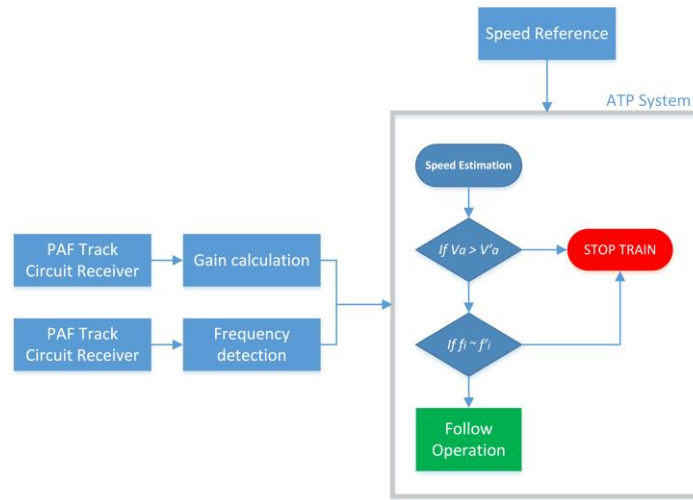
Speed Reference

ATP System

Speed Estimation

If $V_a > V'_a$

STOP TRAIN

If $f_i \sim f'_i$

Follow Operation

PAF Track Circuit Receiver

Gain calculation

PAF Track Circuit Receiver

Frequency detection